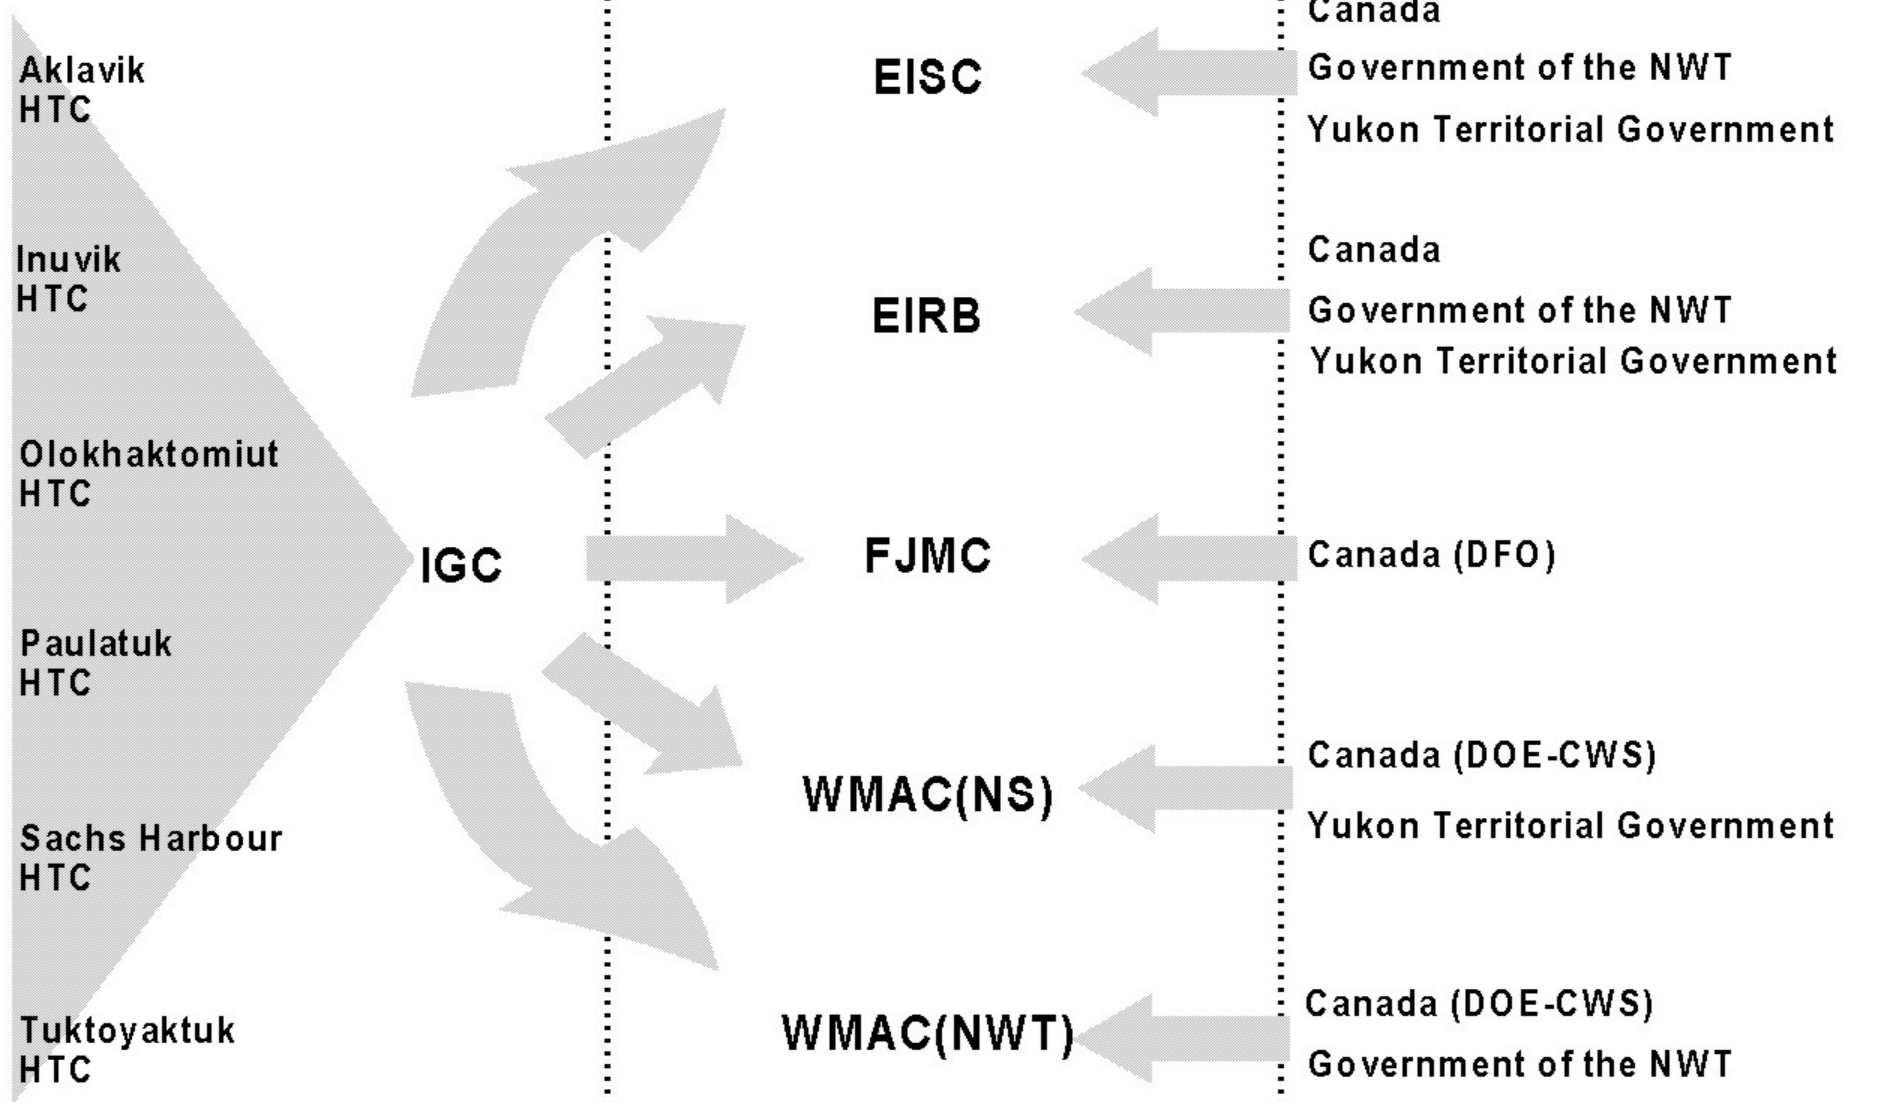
Aklavik HTC

Inuvik HTC

Olokhaktomiut HTC

Paulatuk HTC

Sachs Harbour HTC

Tuktoyaktuk HTC

IGC

EISC

EIRB

FJMC

WMAC(NS)

WMAC(NWT)

Canada
Government of the NWT
Yukon Territorial Government

Canada
Government of the NWT
Yukon Territorial Government

Canada (DFO)

Canada (DOE-CWS)
Yukon Territorial Government

Canada (DOE-CWS)
Government of the NWT